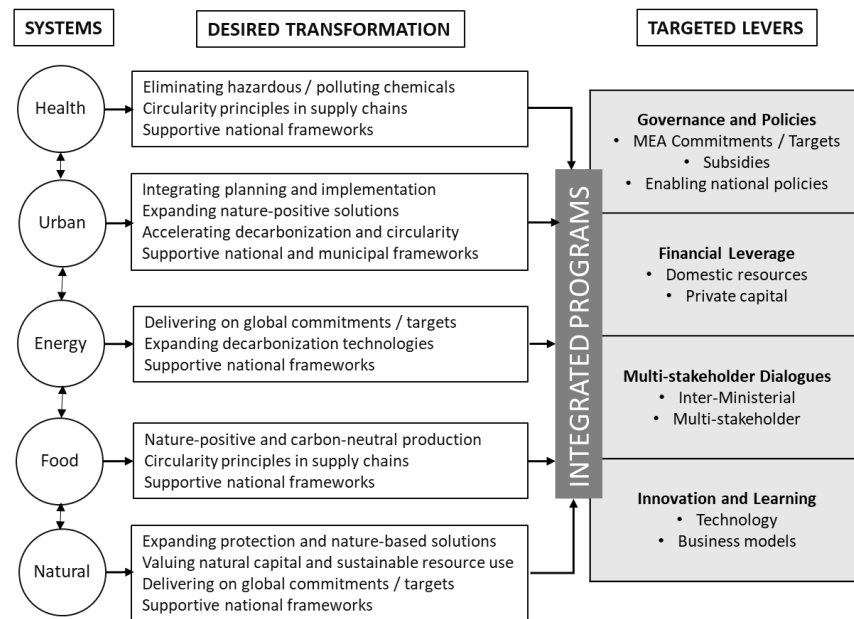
SYSTEMS

DESIRED TRANSFORMATION

TARGETED LEVERS

Health

Eliminating hazardous / polluting chemicals
Circularity principles in supply chains
Supportive national frameworks

Urban

Integrating planning and implementation
Expanding nature-positive solutions
Accelerating decarbonization and circularity
Supportive national and municipal frameworks

Energy

Delivering on global commitments / targets
Expanding decarbonization technologies
Supportive national frameworks

Food

Nature-positive and carbon-neutral production
Circularity principles in supply chains
Supportive national frameworks

Natural

Expanding protection and nature-based solutions
Valuing natural capital and sustainable resource use
Delivering on global commitments / targets
Supportive national frameworks

INTEGRATED PROGRAMS

Governance and Policies
• MEA Commitments / Targets
• Subsidies
• Enabling national policies

Financial Leverage
• Domestic resources
• Private capital

Multi-stakeholder Dialogues
• Inter-Ministerial
• Multi-stakeholder

Innovation and Learning
• Technology
• Business models